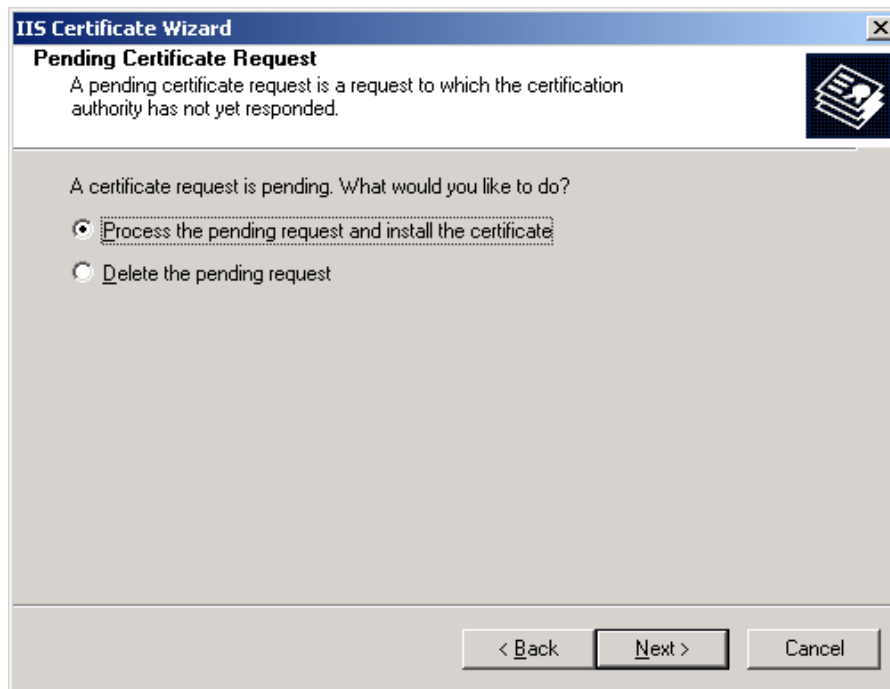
IIS Certificate Wizard

Pending Certificate Request

A pending certificate request is a request to which the certification authority has not yet responded.

A certificate request is pending. What would you like to do?

Process the pending request and install the certificate

Delete the pending request

< Back

Next >

Cancel